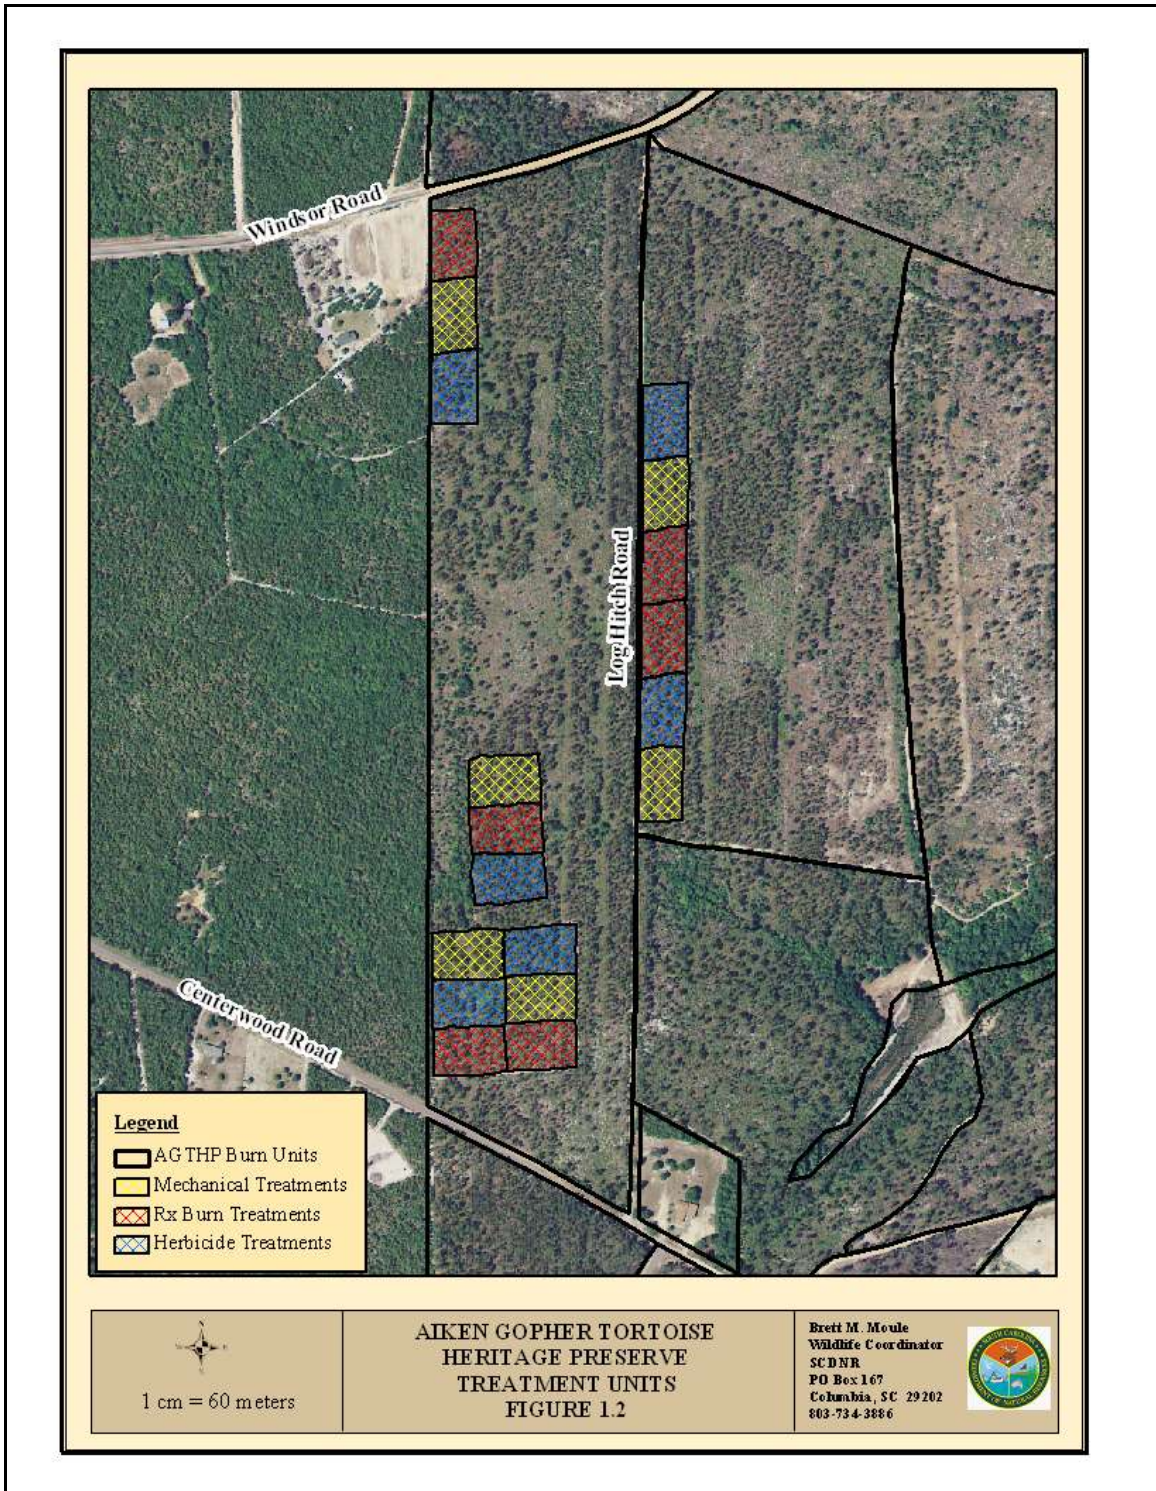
Windsor Road

Log Hitch Road

Centerwood Road

Legend
AG THP Burn Units
Mechanical Treatments
Rx Burn Treatments
Herbicide Treatments

1 cm = 60 meters

AIKEN GOPHER TORTOISE HERITAGE PRESERVE TREATMENT UNITS FIGURE 1.2

Brett M. Moule
Wildlife Coordinator
SCDNR
PO Box 167
Columbia, SC 29202
803-734-3886